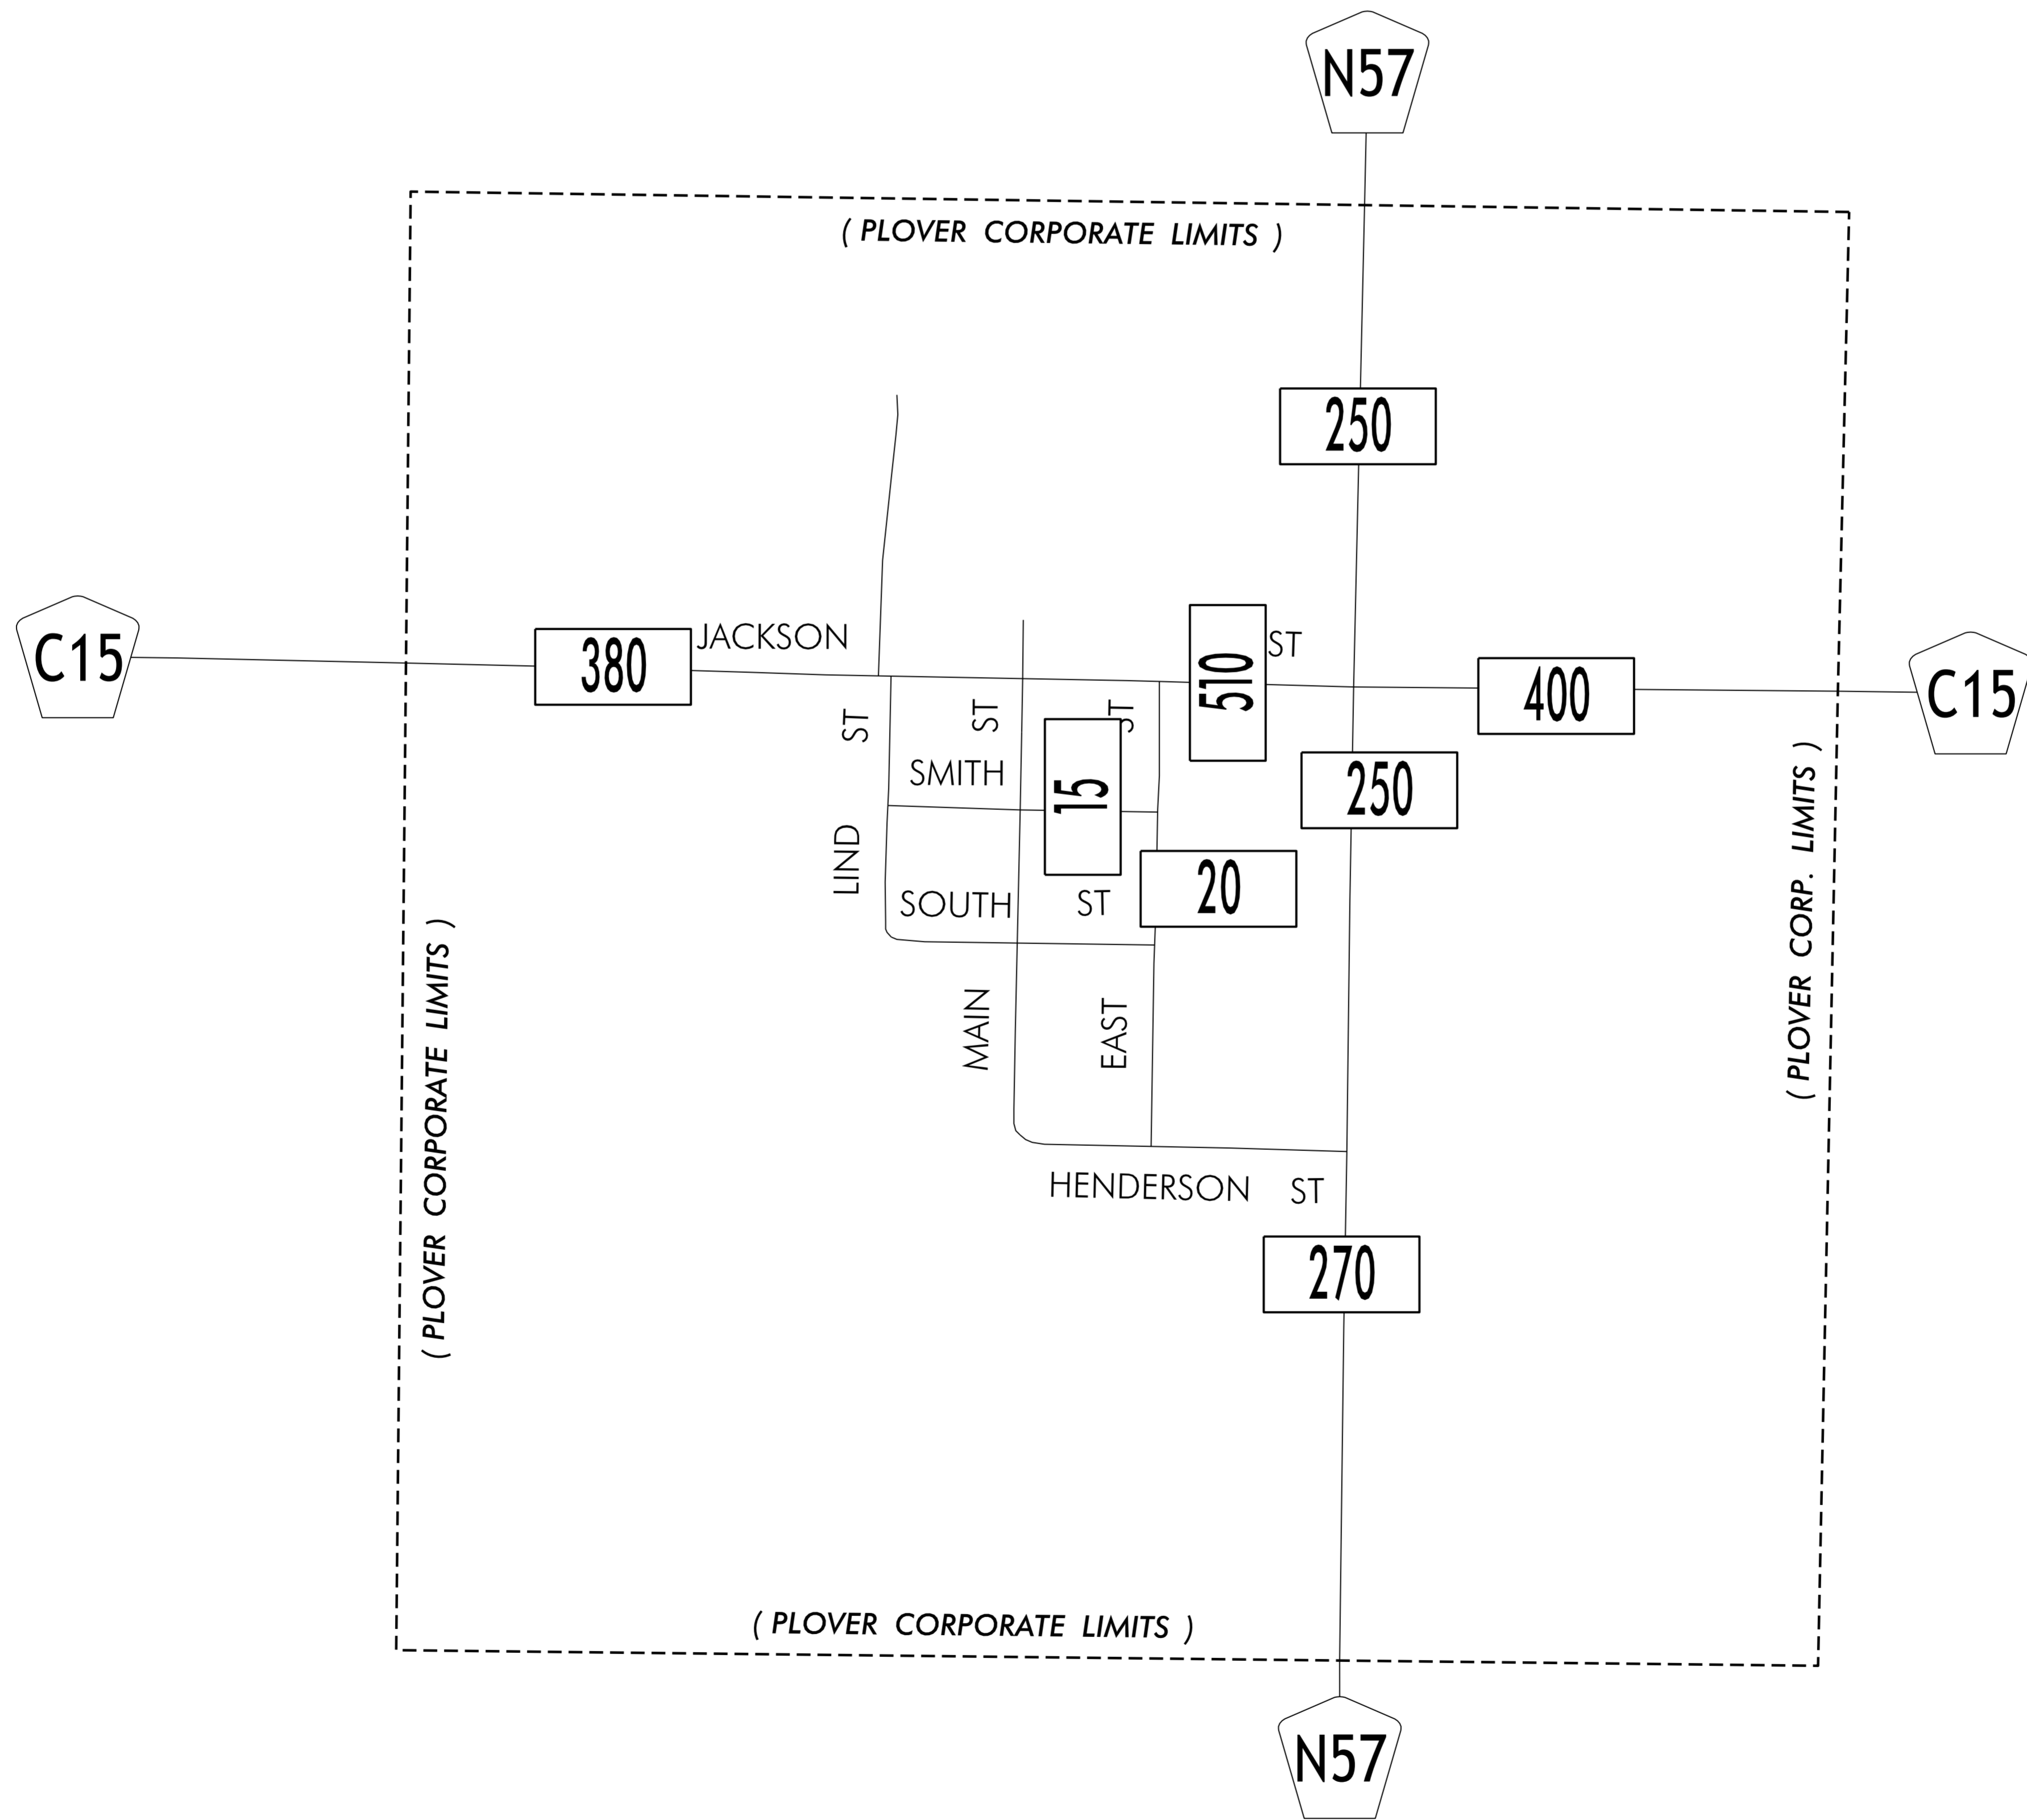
N57

( PLOVER CORPORATE LIMITS )

250

C15

380

JACKSON

510

ST

400

C15

ST

ST

ST

SMITH

15

250

LIND

SOUTH

ST

20

( PLOVER CORP. LIMITS )

( PLOVER CORPORATE LIMITS )

MAIN

EAST

HENDERSON

ST

270

( PLOVER CORPORATE LIMITS )

N57